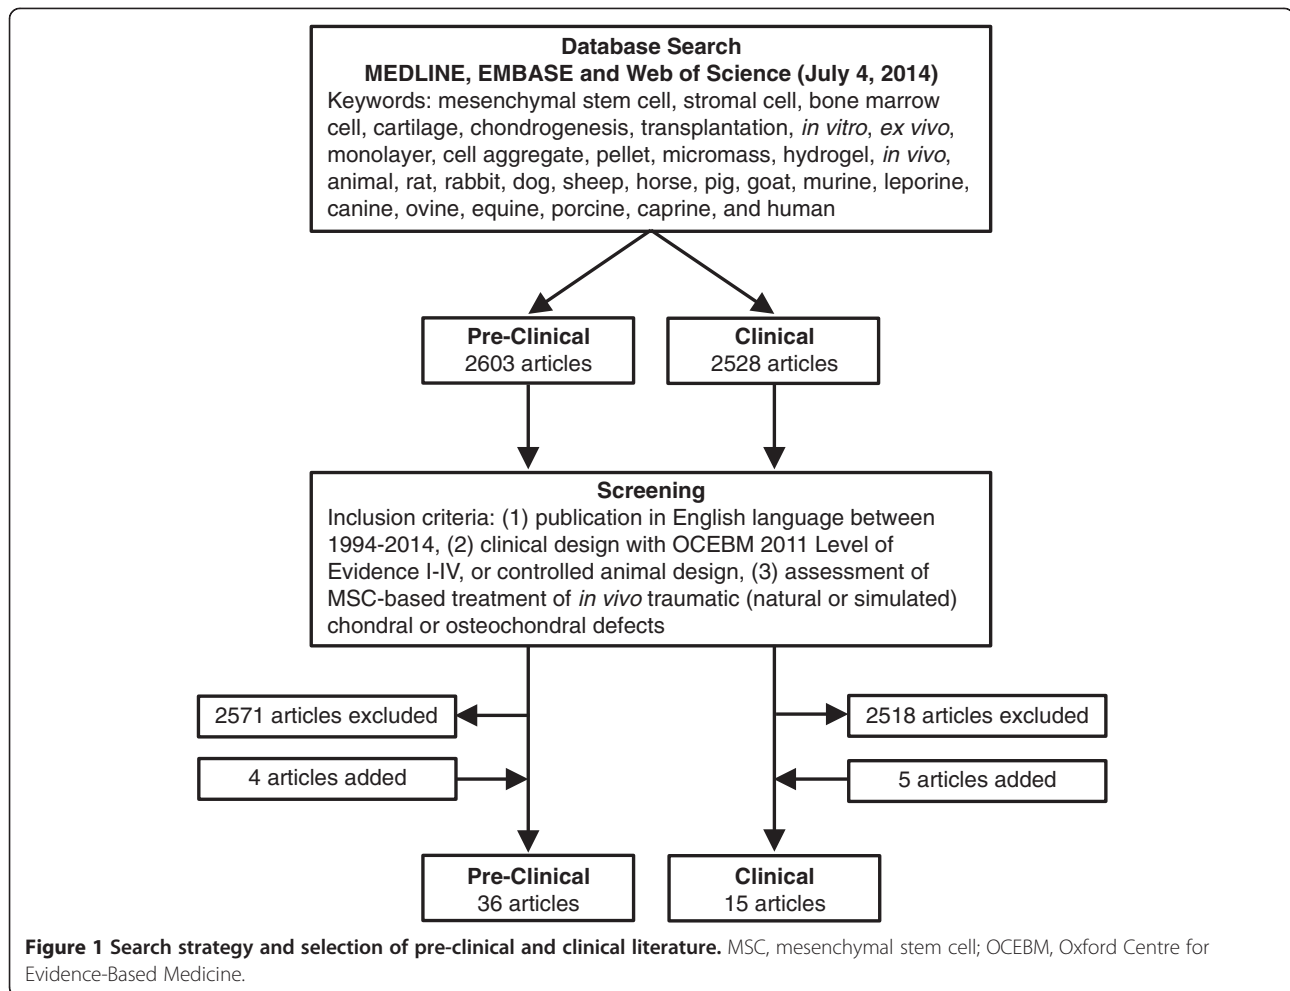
Database Search
MEDLINE, EMBASE and Web of Science (July 4, 2014)
Keywords: mesenchymal stem cell, stromal cell, bone marrow cell, cartilage, chondrogenesis, transplantation, in vitro, ex vivo, monolayer, cell aggregate, pellet, micromass, hydrogel, in vivo, animal, rat, rabbit, dog, sheep, horse, pig, goat, murine, leporine, canine, ovine, equine, porcine, caprine, and human

Pre-Clinical
2603 articles

Clinical
2528 articles

Screening
Inclusion criteria: (1) publication in English language between 1994-2014, (2) clinical design with OCEBM 2011 Level of Evidence I-IV, or controlled animal design, (3) assessment of MSC-based treatment of in vivo traumatic (natural or simulated) chondral or osteochondral defects

2571 articles excluded

4 articles added

2518 articles excluded

5 articles added

Pre-Clinical
36 articles

Clinical
15 articles

Figure 1 Search strategy and selection of pre-clinical and clinical literature. MSC, mesenchymal stem cell; OCEBM, Oxford Centre for Evidence-Based Medicine.